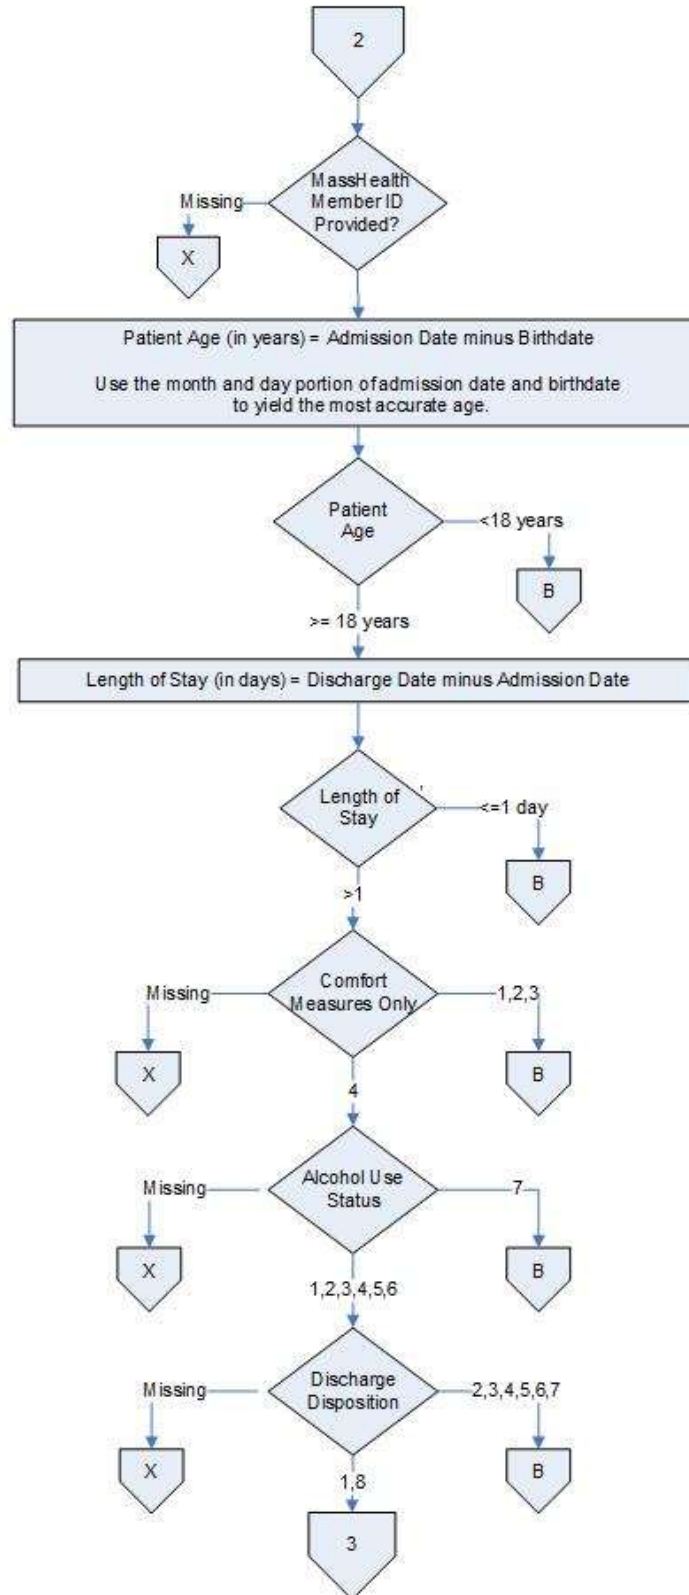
2

MassHealth Member ID Provided?

Missing

X

Patient Age (in years) = Admission Date minus Birthdate

Use the month and day portion of admission date and birthdate to yield the most accurate age.

Patient Age

<18 years

B

>= 18 years

Length of Stay (in days) = Discharge Date minus Admission Date

Length of Stay

<=1 day

B

>1

Comfort Measures Only

Missing

1,2,3

X

B

4

Alcohol Use Status

Missing

7

X

B

1,2,3,4,5,6

Discharge Disposition

Missing

2,3,4,5,6,7

X

B

1,8

3